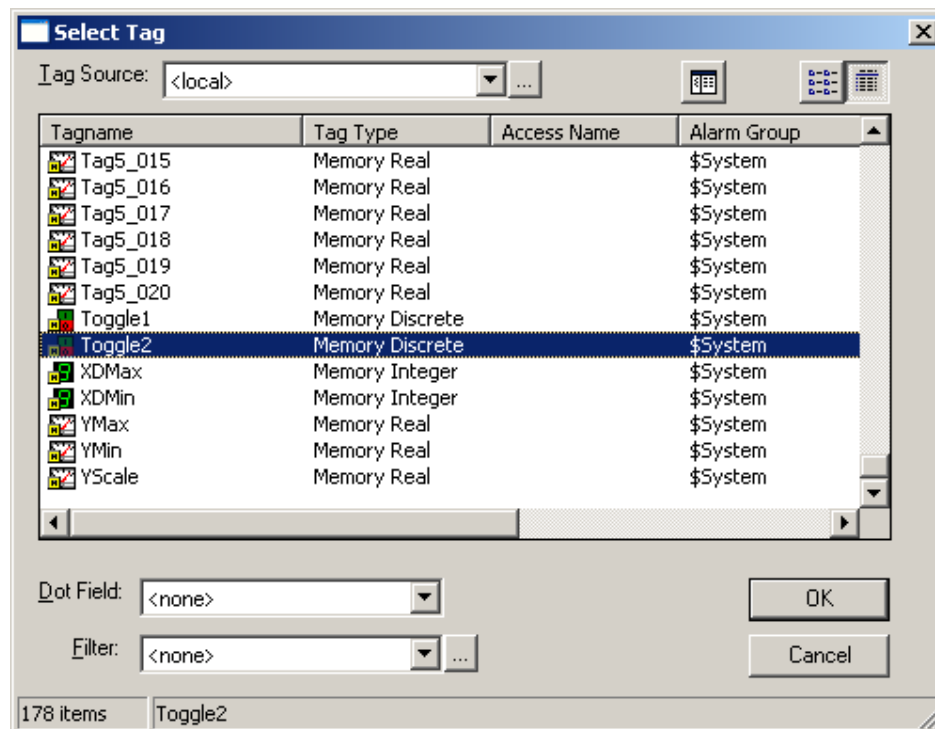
Select Tag

Tag Source: <local> ...

| Tagname | Tag Type | Access Name | Alarm Group |
|---|---|---|---|
| Tag5_015 | Memory Real | | $System |
| Tag5_016 | Memory Real | | $System |
| Tag5_017 | Memory Real | | $System |
| Tag5_018 | Memory Real | | $System |
| Tag5_019 | Memory Real | | $System |
| Tag5_020 | Memory Real | | $System |
| Toggle1 | Memory Discrete | | $System |
| Toggle2 | Memory Discrete | | $System |
| XDMax | Memory Integer | | $System |
| XDMin | Memory Integer | | $System |
| YMax | Memory Real | | $System |
| YMin | Memory Real | | $System |
| YScale | Memory Real | | $System |

Dot Field: <none>

Filter: <none> ...

OK

Cancel

178 items Toggle2